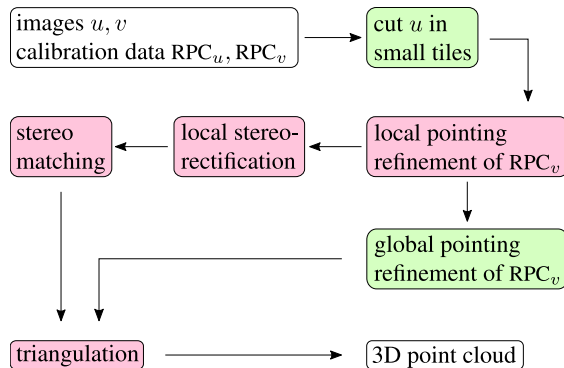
images $u, v$
calibration data $\text{RPC}_u, \text{RPC}_v$

cut $u$ in small tiles

local pointing refinement of $\text{RPC}_v$

local stereo-rectification

stereo matching

global pointing refinement of $\text{RPC}_v$

triangulation

3D point cloud